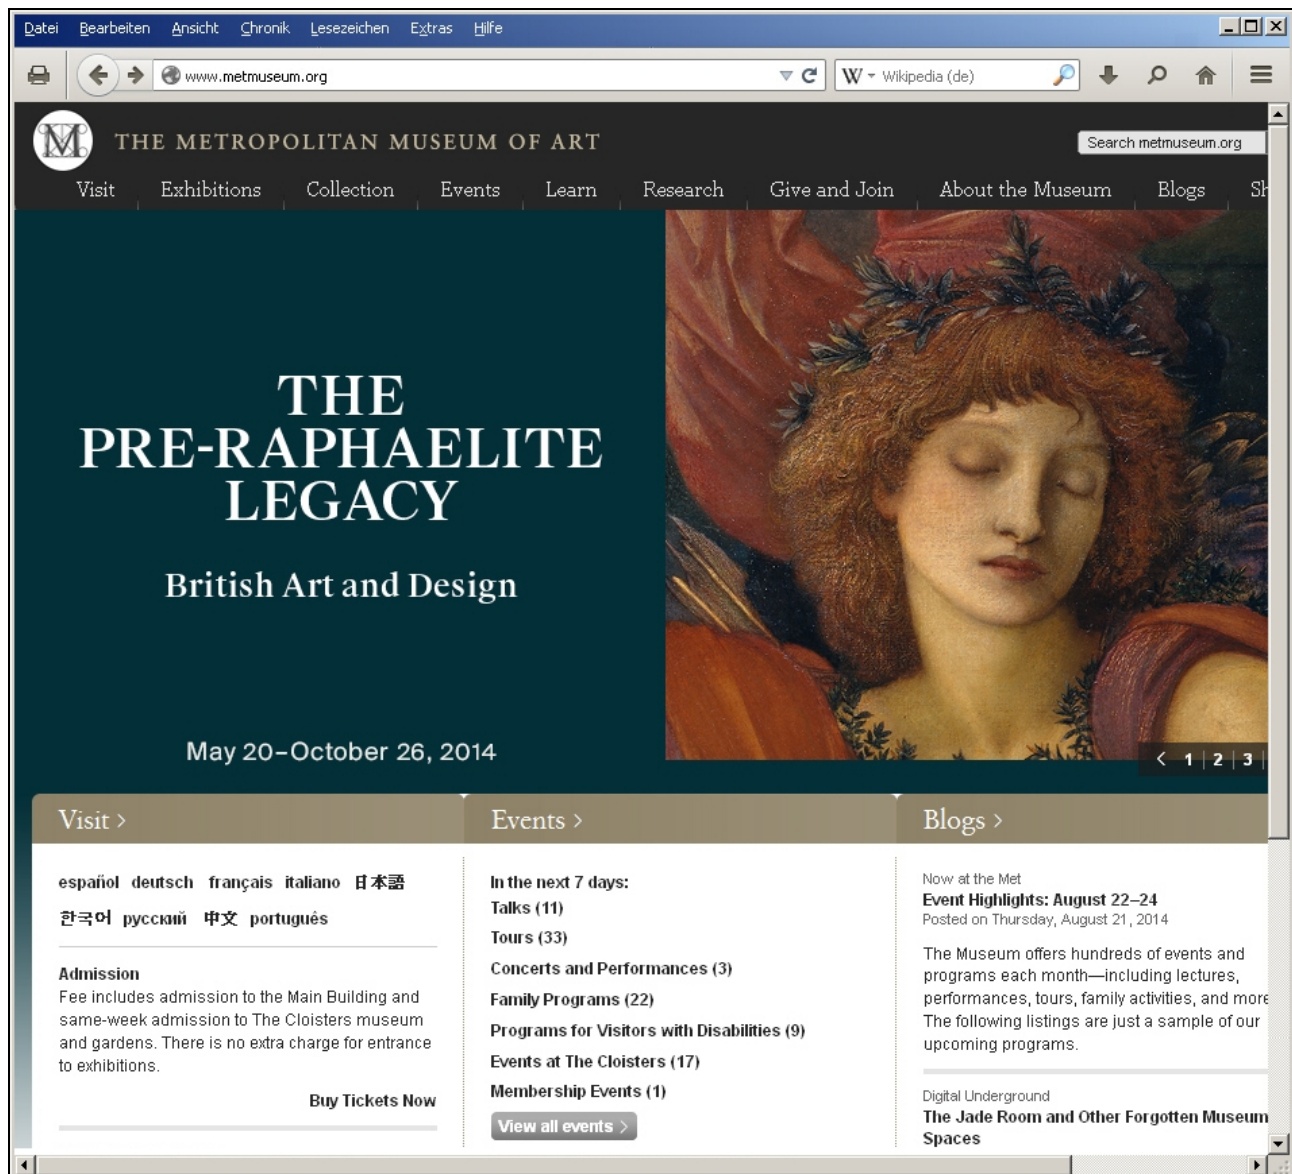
Datei Bearbeiten Ansicht Chronik Lesezeichen Extras Hilfe

www.metmuseum.org

Wikipedia (de)

THE METROPOLITAN MUSEUM OF ART

Search metmuseum.org

Visit Exhibitions Collection Events Learn Research Give and Join About the Museum Blogs Sh

THE PRE-RAPHAELITE LEGACY

British Art and Design

May 20–October 26, 2014

1 | 2 | 3

Visit ›

español deutsch français italiano 日本語 한국어 русский 中文 português

Admission
Fee includes admission to the Main Building and same-week admission to The Cloisters museum and gardens. There is no extra charge for entrance to exhibitions.

Buy Tickets Now

Events ›

In the next 7 days:
Talks (11)
Tours (33)
Concerts and Performances (3)
Family Programs (22)
Programs for Visitors with Disabilities (9)
Events at The Cloisters (17)
Membership Events (1)

View all events ›

Blogs ›

Now at the Met
Event Highlights: August 22–24
Posted on Thursday, August 21, 2014

The Museum offers hundreds of events and programs each month—including lectures, performances, tours, family activities, and more The following listings are just a sample of our upcoming programs.

Digital Underground
The Jade Room and Other Forgotten Museum Spaces